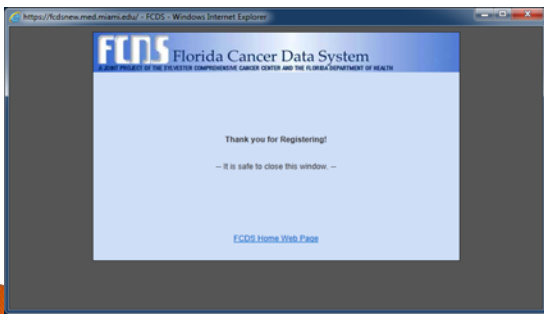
https://fcdsnew.med.miami.edu/ - FCDS - Windows Internet Explorer

FCDS Florida Cancer Data System

A JOINT PROJECT OF THE SYLVESTER COMPREHENSIVE CANCER CENTER AND THE FLORIDA DEPARTMENT OF HEALTH

Thank you for Registering!

-- It is safe to close this window. --

FCDS Home Web Page